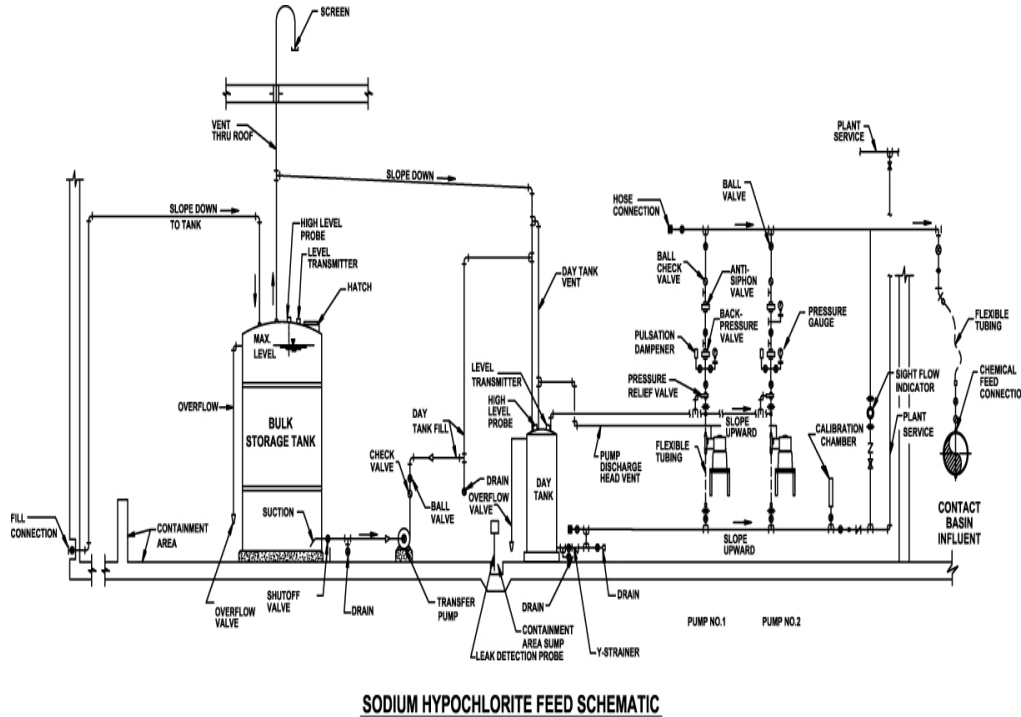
SCREEN

VENT THRU ROOF

SLOPE DOWN

SLOPE DOWN TO TANK

HIGH LEVEL PROBE

LEVEL TRANSMITTER

HATCH

MAX. LEVEL

BULK STORAGE TANK

OVERFLOW

SUCTION

FILL CONNECTION

CONTAINMENT AREA

OVERFLOW VALVE

SHUTOFF VALVE

DRAIN

TRANSFER PUMP

CHECK VALVE

BALL VALVE

DAY TANK FILL

DRAIN

OVERFLOW VALVE

DAY TANK VENT

LEVEL TRANSMITTER

HIGH LEVEL PROBE

DAY TANK

PUMP DISCHARGE HEAD VENT

DRAIN

CONTAINMENT AREA SUMP

LEAK DETECTION PROBE

Y-STRAINER

DRAIN

HOSE CONNECTION

BALL CHECK VALVE

ANTI-SIPHON VALVE

BALL VALVE

BACK-PRESSURE VALVE

PRESSURE GAUGE

PULSATION DAMPENER

PRESSURE RELIEF VALVE

SLOPE UPWARD

FLEXIBLE TUBING

SLOPE UPWARD

PUMP NO.1

PUMP NO.2

CALIBRATION CHAMBER

SIGHT FLOW INDICATOR

PLANT SERVICE

PLANT SERVICE

FLEXIBLE TUBING

CHEMICAL FEED CONNECTIO

CONTACT BASIN INFLUENT

SODIUM HYPOCHLORITE FEED SCHEMATIC